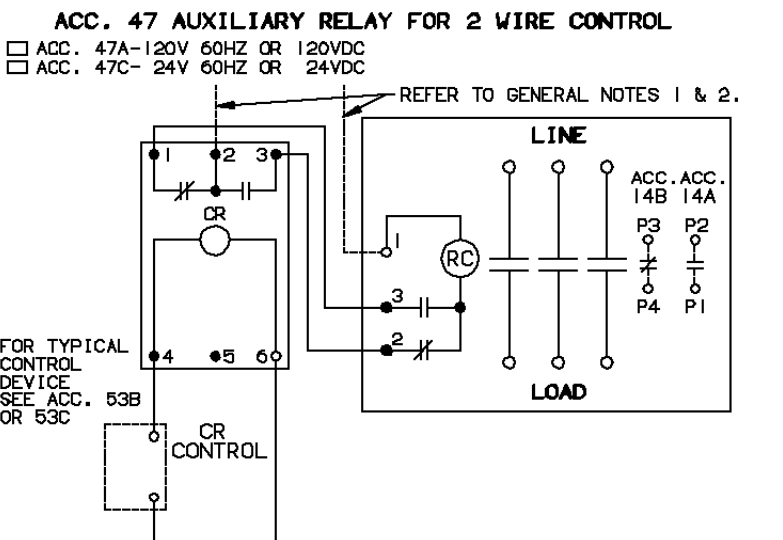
ACC. 47 AUXILIARY RELAY FOR 2 WIRE CONTROL

□ ACC. 47A-120V 60HZ OR 120VDC
□ ACC. 47C- 24V 60HZ OR 24VDC

REFER TO GENERAL NOTES 1 & 2.

1 2 3

CR

4 5 6

LINE

ACC. ACC.
14B 14A

P3 P2

P4 P1

1

RC

3

2

LOAD

FOR TYPICAL CONTROL DEVICE SEE ACC. 53B OR 53C

CR CONTROL